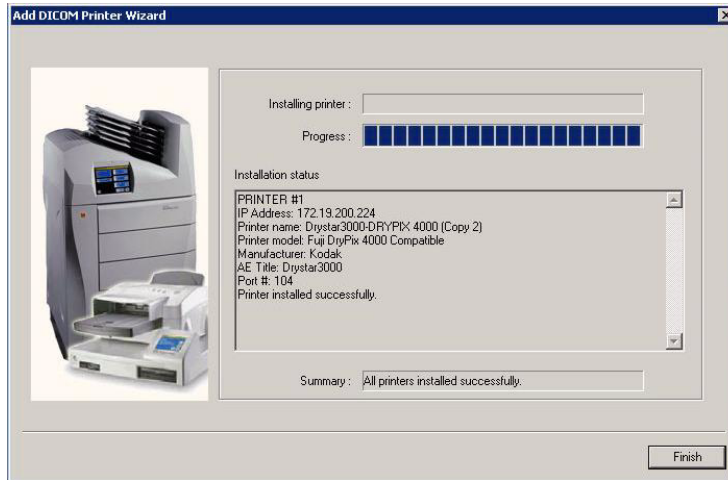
Add DICOM Printer Wizard

Installing printer :

Progress :

Installation status

PRINTER #1
IP Address: 172.19.200.224
Printer name: Drystar3000-DRYPIX 4000 (Copy 2)
Printer model: Fuji DryPix 4000 Compatible
Manufacturer: Kodak
AE Title: Drystar3000
Port #: 104
Printer installed successfully.

Summary : All printers installed successfully.

Finish